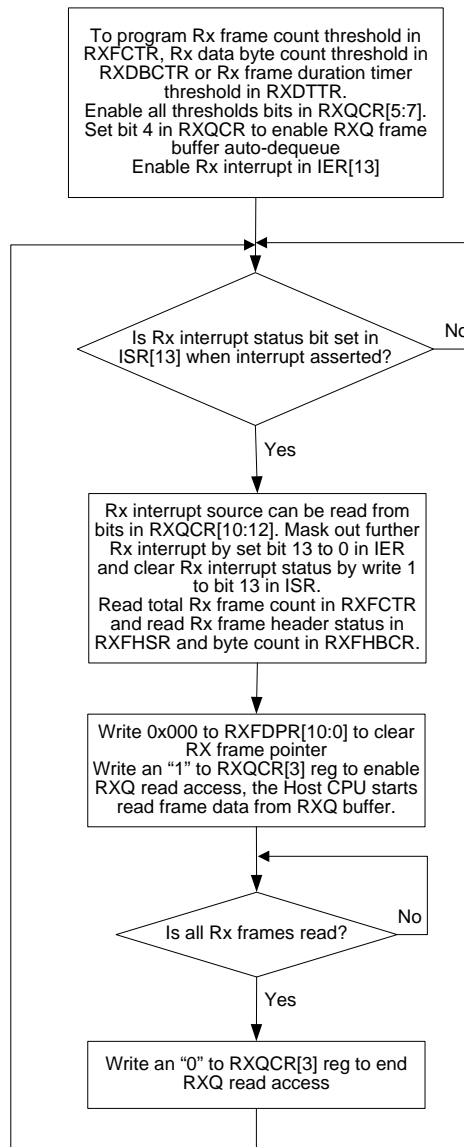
To program Rx frame count threshold in RXFCTR, Rx data byte count threshold in RXDBCTR or Rx frame duration timer threshold in RXDTTR.
Enable all thresholds bits in RXQCR[5:7].
Set bit 4 in RXQCR to enable RXQ frame buffer auto-dequeue
Enable Rx interrupt in IER[13]

Is Rx interrupt status bit set in ISR[13] when interrupt asserted?

No

Yes

Rx interrupt source can be read from bits in RXQCR[10:12]. Mask out further Rx interrupt by set bit 13 to 0 in IER and clear Rx interrupt status by write 1 to bit 13 in ISR.
Read total Rx frame count in RXFCTR and read Rx frame header status in RXFHSR and byte count in RXFHBCR.

Write 0x000 to RXFDPR[10:0] to clear RX frame pointer
Write an “1” to RXQCR[3] reg to enable RXQ read access, the Host CPU starts read frame data from RXQ buffer.

Is all Rx frames read?

No

Yes

Write an “0” to RXQCR[3] reg to end RXQ read access